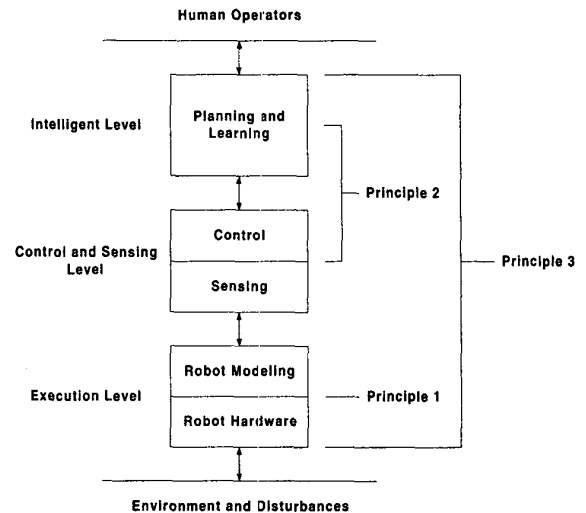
Human Operators

Intelligent Level

Planning and Learning

Principle 2

Control and Sensing Level

Control

Sensing

Principle 3

Robot Modeling

Execution Level

Principle 1

Robot Hardware

Environment and Disturbances